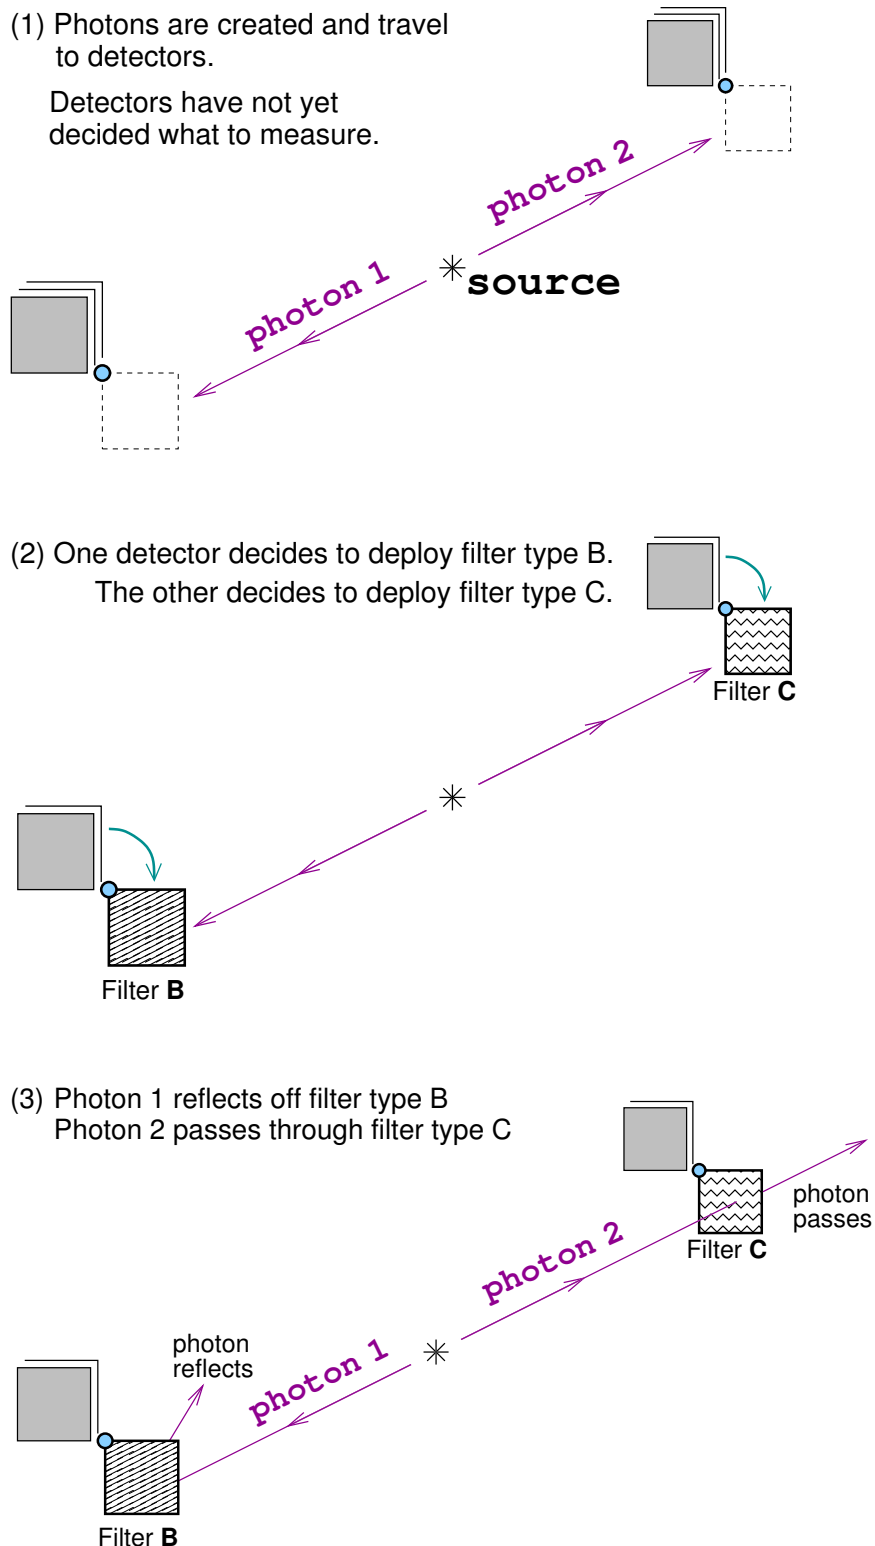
(1) Photons are created and travel to detectors.

Detectors have not yet decided what to measure.

photon 2

source

photon 1

(2) One detector decides to deploy filter type B.
The other decides to deploy filter type C.

Filter C

Filter B

(3) Photon 1 reflects off filter type B
Photon 2 passes through filter type C

photon passes

Filter C

photon 2

photon reflects

photon 1

Filter B